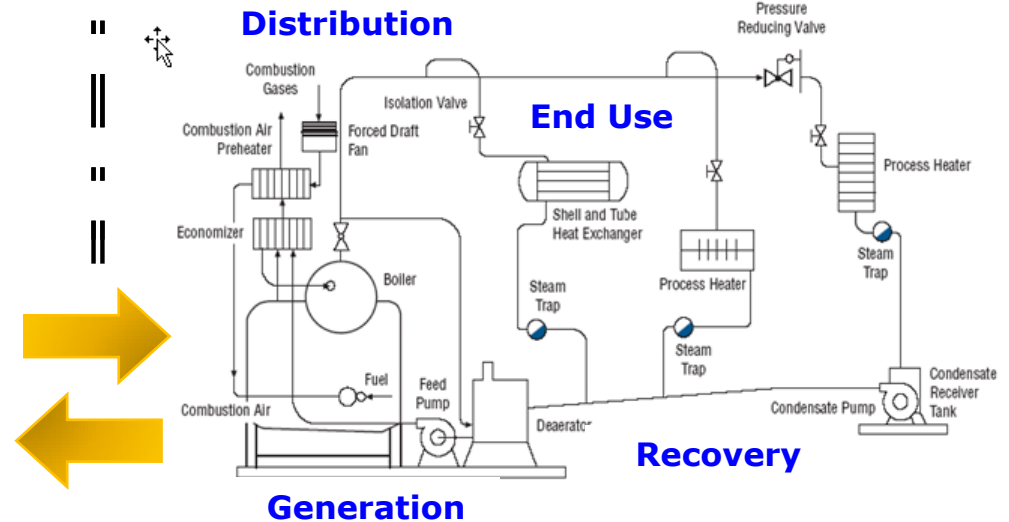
Distribution

Pressure Reducing Valve

Combustion Gases

Isolation Valve

End Use

Combustion Air Preheater

Forced Draft Fan

Process Heater

Shell and Tube Heat Exchanger

Economizer

Boiler

Steam Trap

Steam Trap

Process Heater

Steam Trap

Fuel

Feed Pump

Condensate Receiver Tank

Combustion Air

Condensate Pump

Deaerator

Recovery

Generation